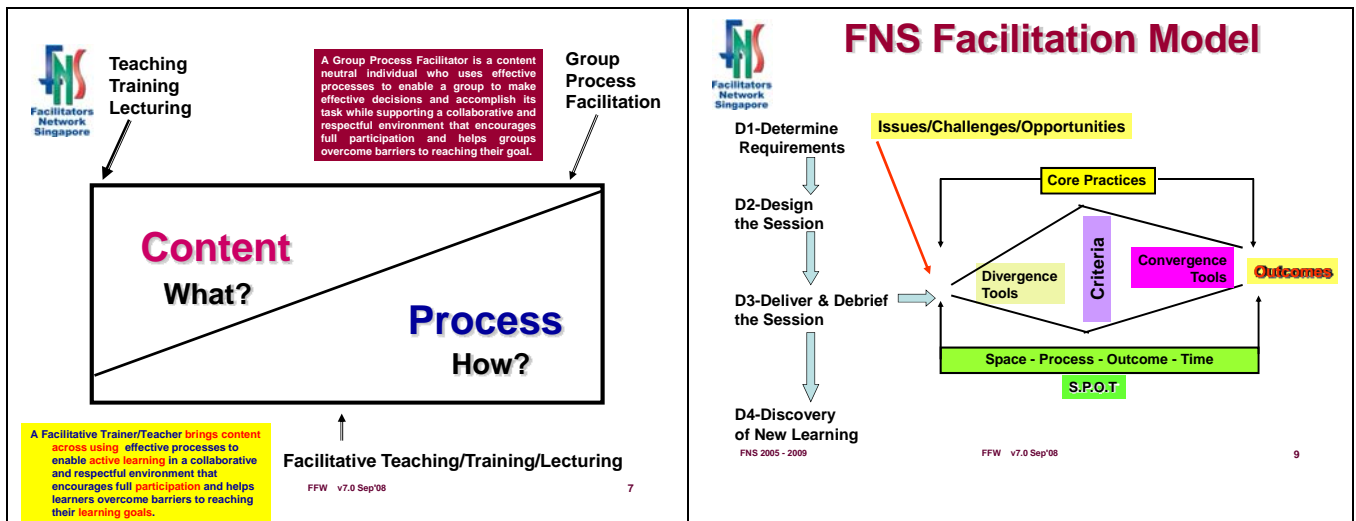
Facilitators Network Singapore

Teaching
Training
Lecturing

A Group Process Facilitator is a content neutral individual who uses effective processes to enable a group to make effective decisions and accomplish its task while supporting a collaborative and respectful environment that encourages full participation and helps groups overcome barriers to reaching their goal.

Group
Process
Facilitation

Content
What?

Process
How?

A Facilitative Trainer/Teacher brings content across using effective processes to enable active learning in a collaborative and respectful environment that encourages full participation and helps learners overcome barriers to reaching their learning goals.

Facilitative Teaching/Training/Lecturing

FFW v7.0 Sep'08

7

Facilitators Network Singapore

FNS Facilitation Model

D1-Determine Requirements

D2-Design the Session

D3-Deliver & Debrief the Session

D4-Discovery of New Learning

Issues/Challenges/Opportunities

Core Practices

Divergence Tools

Criteria

Convergence Tools

Outcomes

Space - Process - Outcome - Time

S.P.O.T

FNS 2005 - 2009

FFW v7.0 Sep'08

9